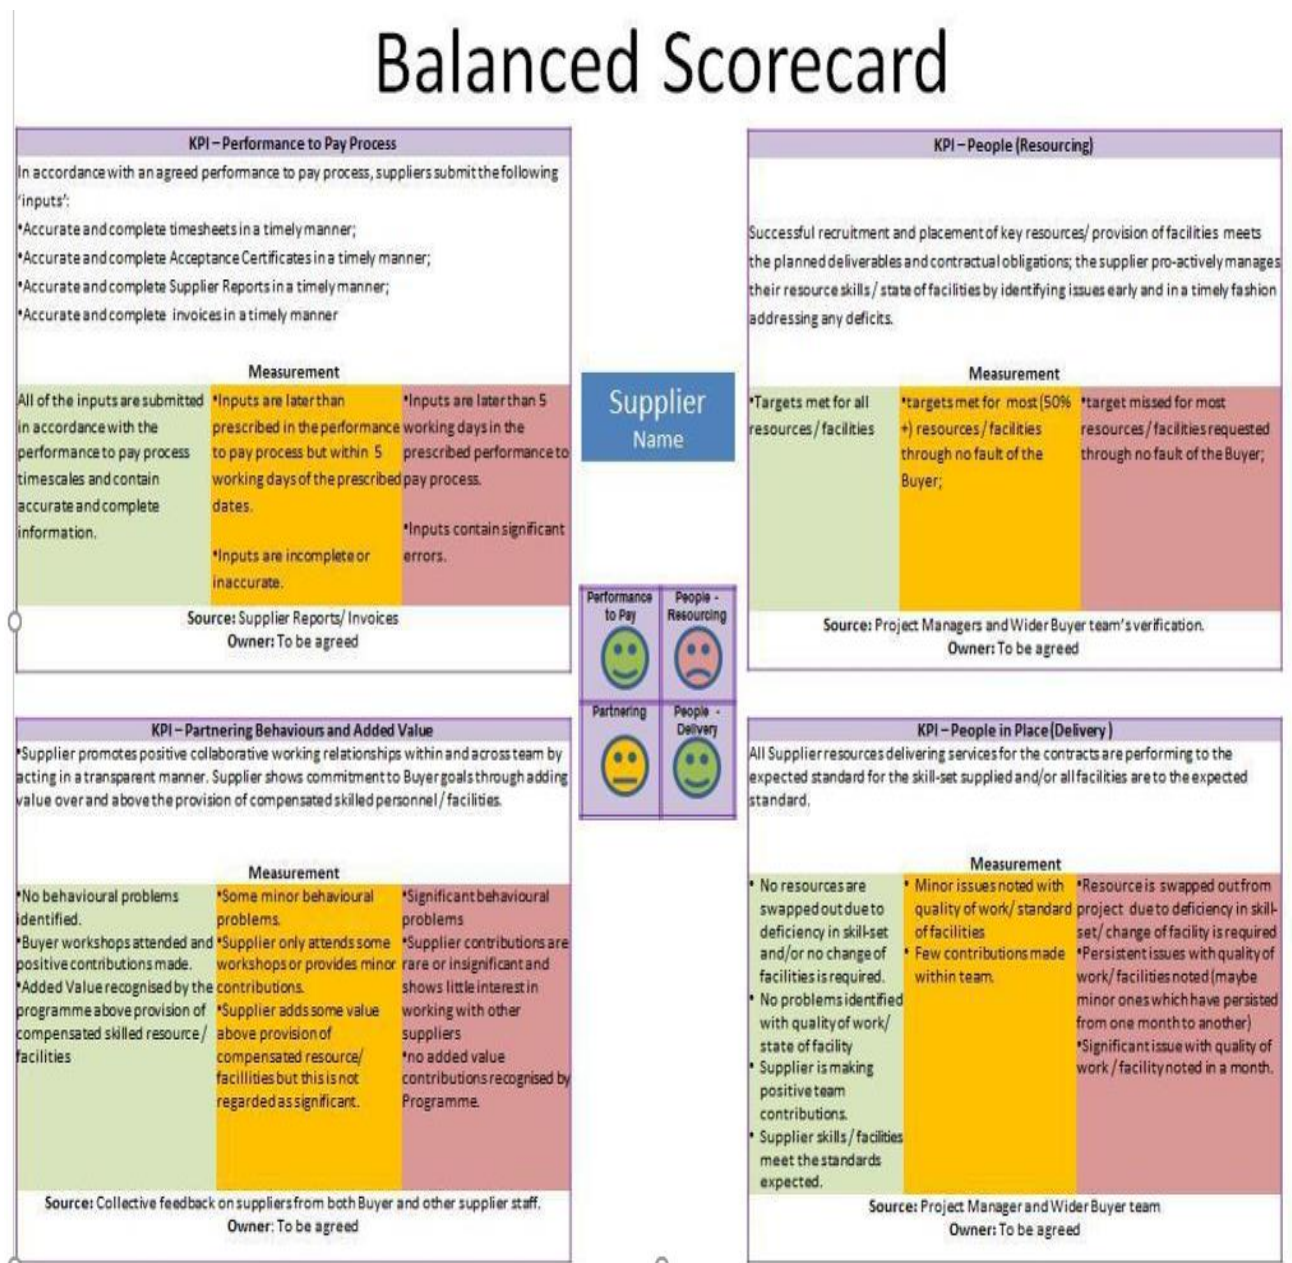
Balanced Scorecard

KPI – Performance to Pay Process

In accordance with an agreed performance to pay process, suppliers submit the following 'inputs':
•Accurate and complete timesheets in a timely manner;
•Accurate and complete Acceptance Certificates in a timely manner;
•Accurate and complete Supplier Reports in a timely manner;
•Accurate and complete invoices in a timely manner

Measurement

| | | |
|---|---|---|
| All of the inputs are submitted in accordance with the performance to pay process timescales and contain accurate and complete information. | •Inputs are later than prescribed in the performance to pay process but within 5 working days of the prescribed dates. •Inputs are incomplete or inaccurate. | •Inputs are later than 5 working days in the prescribed performance to pay process. •Inputs contain significant errors. |

Source: Supplier Reports/ Invoices
Owner: To be agreed

KPI – People (Resourcing)

Successful recruitment and placement of key resources/ provision of facilities meets the planned deliverables and contractual obligations; the supplier pro-actively manages their resource skills / state of facilities by identifying issues early and in a timely fashion addressing any deficits.

Measurement

| | | |
|---|---|---|
| •Targets met for all resources / facilities | •targets met for most (50% +) resources / facilities through no fault of the Buyer; | •target missed for most resources / facilities requested through no fault of the Buyer; |

Source: Project Managers and Wider Buyer team's verification.
Owner: To be agreed

Supplier
Name

Performance to Pay
People - Resourcing
Partnering
People - Delivery

KPI – Partnering Behaviours and Added Value

•Supplier promotes positive collaborative working relationships within and across team by acting in a transparent manner. Supplier shows commitment to Buyer goals through adding value over and above the provision of compensated skilled personnel / facilities.

Measurement

| | | |
|---|---|---|
| •No behavioural problems identified. •Buyer workshops attended and positive contributions made. •Added Value recognised by the programme above provision of compensated skilled resource / facilities | •Some minor behavioural problems. •Supplier only attends some workshops or provides minor contributions. •Supplier adds some value above provision of compensated resource/ facillities but this is not regarded as significant. | •Significant behavioural problems •Supplier contributions are rare or insignificant and shows little interest in working with other suppliers •no added value contributions recognised by Programme. |

Source: Collective feedback on suppliers from both Buyer and other supplier staff.
Owner: To be agreed

KPI – People in Place (Delivery)

All Supplier resources delivering services for the contracts are performing to the expected standard for the skill-set supplied and/or all facilities are to the expected standard.

Measurement

| | | |
|---|---|---|
| • No resources are swapped out due to deficiency in skill-set and/or no change of facilities is required. • No problems identified with quality of work/ state of facility • Supplier is making positive team contributions. • Supplier skills / facilities meet the standards expected. | • Minor issues noted with quality of work/ standard of facilities • Few contributions made within team. | •Resource is swapped out from project due to deficiency in skill-set/ change of facility is required •Persistent issues with quality of work/ facilities noted (maybe minor ones which have persisted from one month to another) •Significant issue with quality of work / facility noted in a month. |

Source: Project Manager and Wider Buyer team
Owner: To be agreed